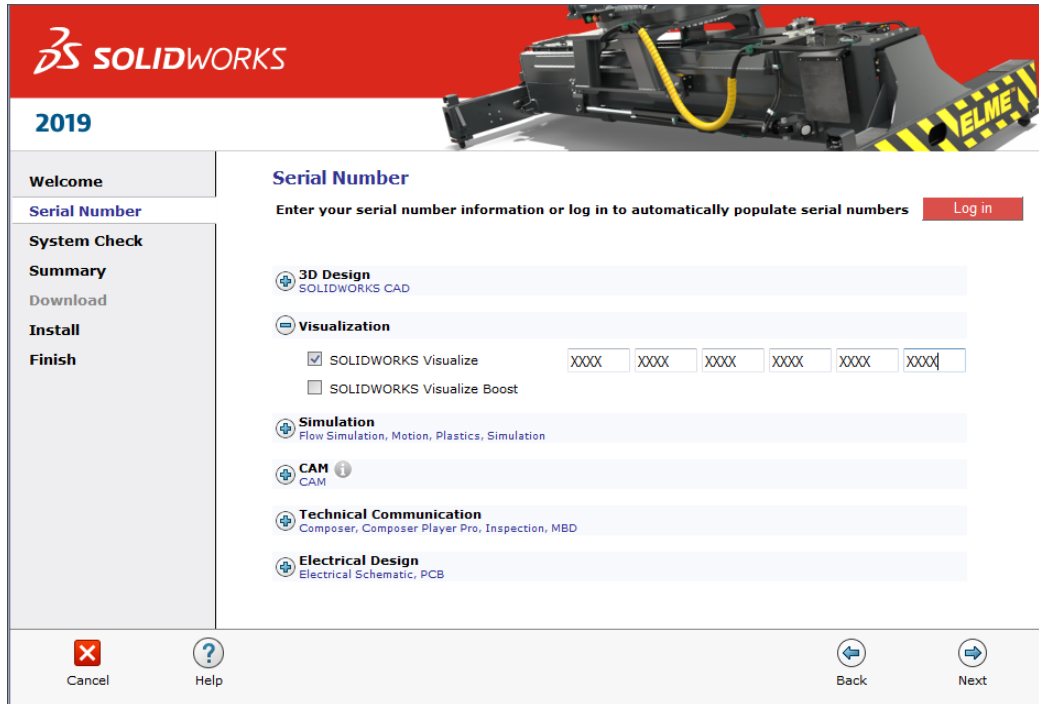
3DS SOLIDWORKS

2019

ELME

Welcome
Serial Number
System Check
Summary
Download
Install
Finish

Serial Number

Enter your serial number information or log in to automatically populate serial numbers

Log in

3D Design
SOLIDWORKS CAD

Visualization

SOLIDWORKS Visualize

XXXX XXXX XXXX XXXX XXXX XXXX

SOLIDWORKS Visualize Boost

Simulation
Flow Simulation, Motion, Plastics, Simulation

CAM
CAM

Technical Communication
Composer, Composer Player Pro, Inspection, MBD

Electrical Design
Electrical Schematic, PCB

Cancel

Help

Back

Next